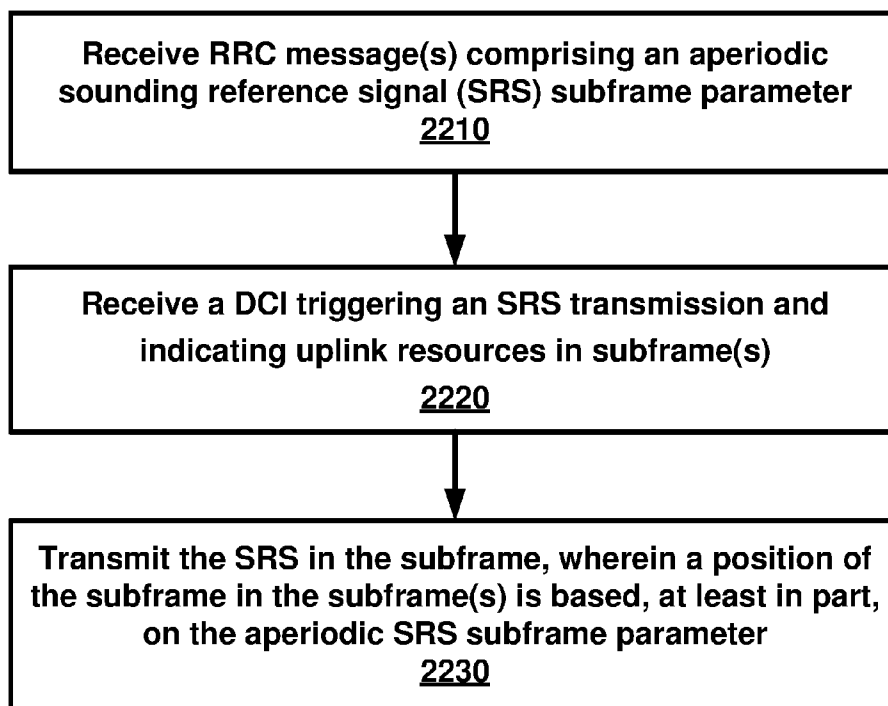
Receive RRC message(s) comprising an aperiodic sounding reference signal (SRS) subframe parameter
2210

Receive a DCI triggering an SRS transmission and indicating uplink resources in subframe(s)
2220

Transmit the SRS in the subframe, wherein a position of the subframe in the subframe(s) is based, at least in part, on the aperiodic SRS subframe parameter
2230